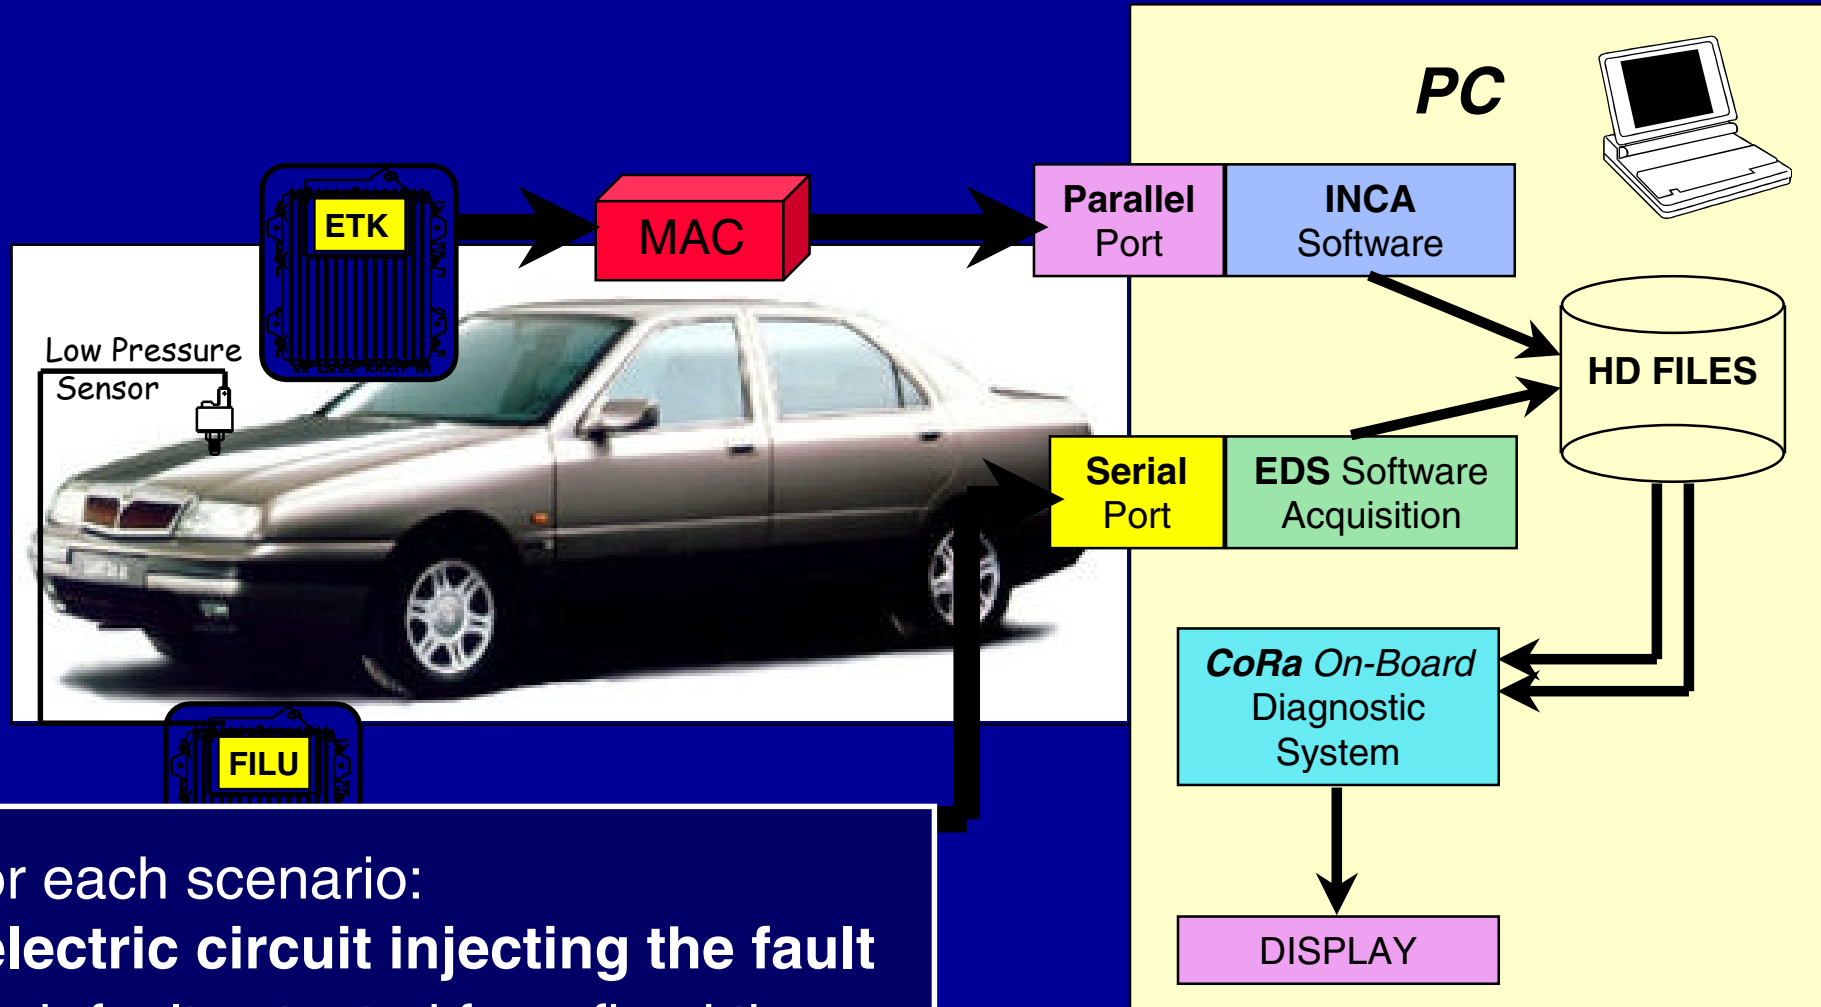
PC

ETK

MAC

Parallel Port

INCA Software

HD FILES

Low Pressure Sensor

Serial Port

EDS Software Acquisition

CoRa On-Board Diagnostic System

FILU

DISPLAY

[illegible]r each scenario:
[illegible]electric circuit injecting the fault
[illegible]